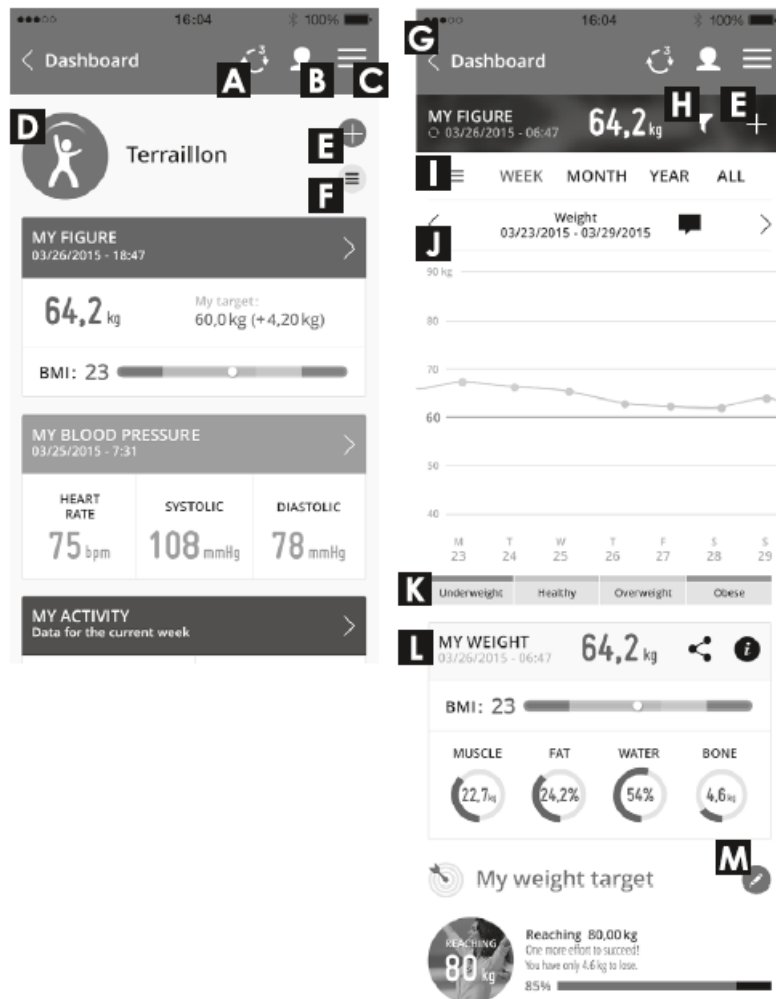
16:04
100%
Dashboard
A
B
C
D
Terraillon
E
F
MY FIGURE
03/26/2015 - 18:47
64,2 kg
My target:
60,0 kg (+4,20 kg)
BMI: 23
MY BLOOD PRESSURE
03/25/2015 - 7:31
HEART RATE
75 bpm
SYSTOLIC
108 mmHg
DIASTOLIC
78 mmHg
MY ACTIVITY
Data for the current week

16:04
100%
G
Dashboard
MY FIGURE
03/26/2015 - 06:47
64,2 kg
H
E
I
WEEK
MONTH
YEAR
ALL
Weight
03/23/2015 - 03/29/2015
J
90 kg
80
70
60
50
40
M 23
T 24
W 25
T 26
F 27
S 28
S 29
K
Underweight
Healthy
Overweight
Obese
L
MY WEIGHT
03/26/2015 - 06:47
64,2 kg
BMI: 23
MUSCLE
22,7 kg
FAT
24,2%
WATER
54%
BONE
4,6 kg
M
My weight target
REACHING
80 kg
Reaching 80,00 kg
One more effort to succeed!
You have only 4.6 kg to lose.
85%